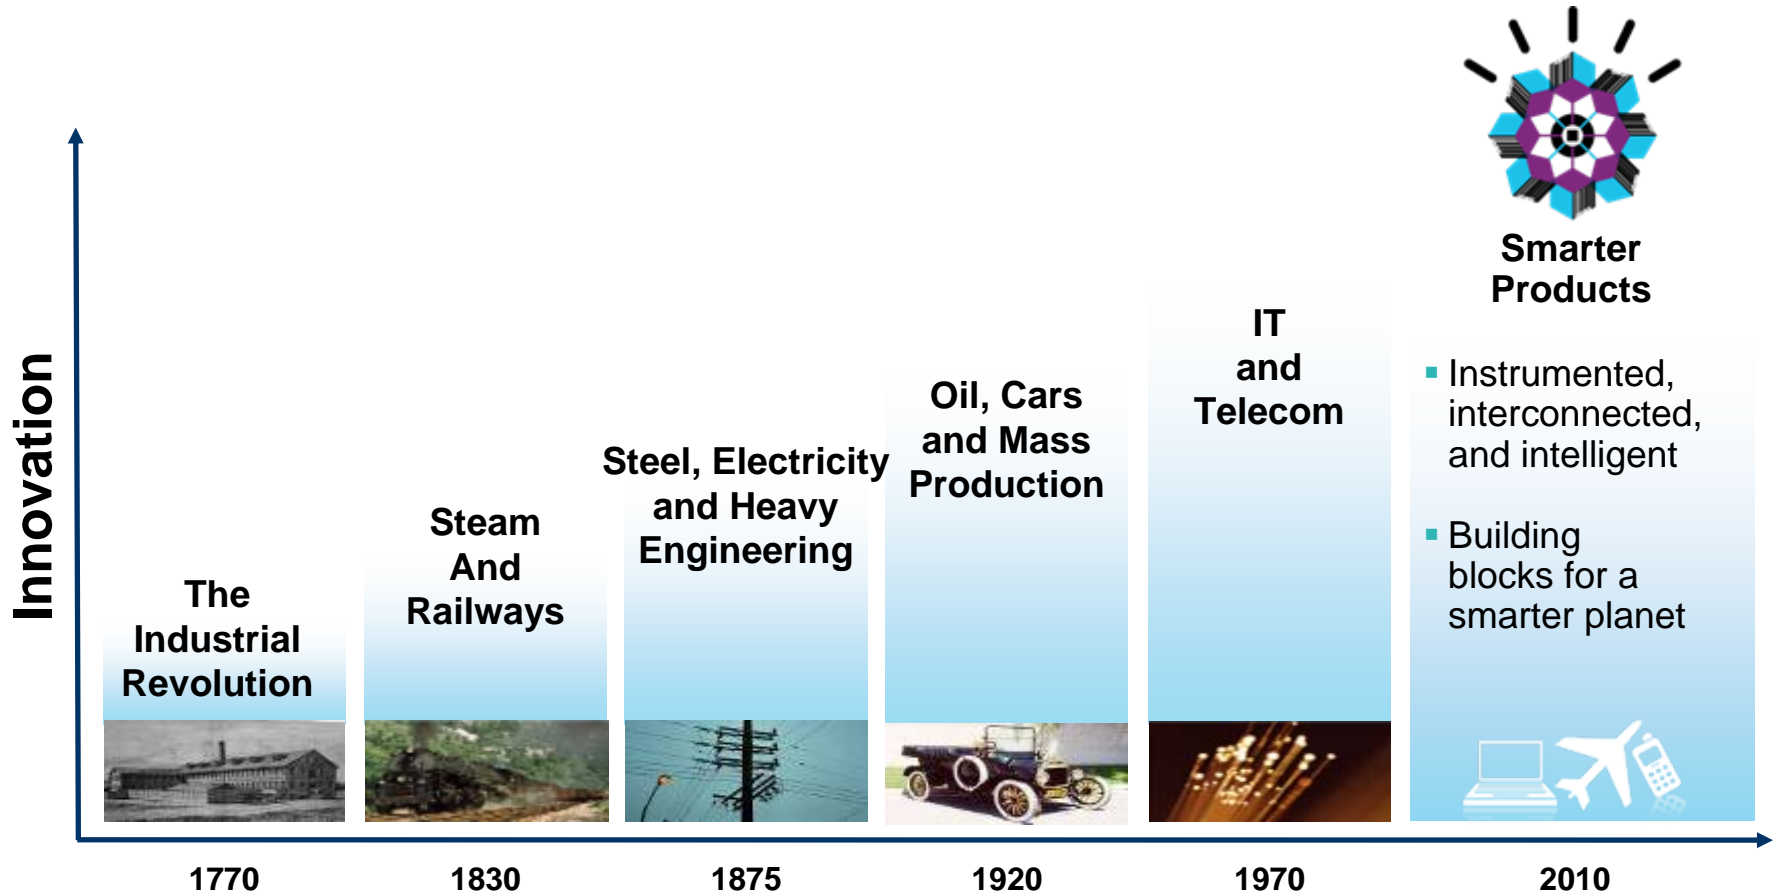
Innovation

The Industrial Revolution

Steam And Railways

Steel, Electricity and Heavy Engineering

Oil, Cars and Mass Production

IT and Telecom

Smarter Products

- Instrumented, interconnected, and intelligent
- Building blocks for a smarter planet

1770

1830

1875

1920

1970

2010